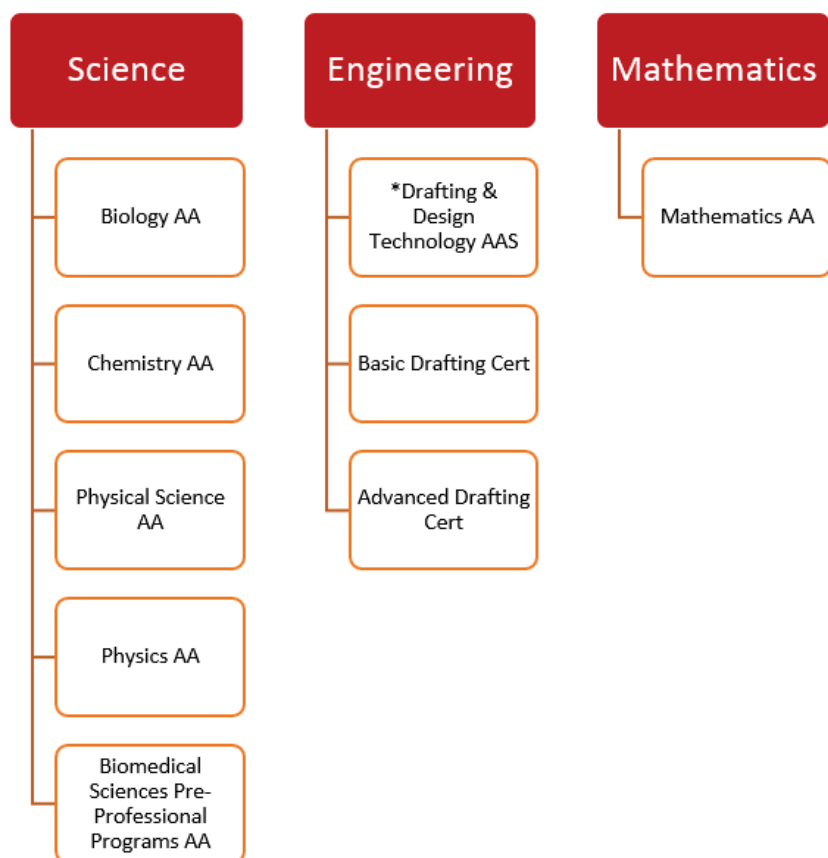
Science

Biology AA

Chemistry AA

Physical Science AA

Physics AA

Biomedical Sciences Pre-Professional Programs AA

Engineering

*Drafting & Design Technology AAS

Basic Drafting Cert

Advanced Drafting Cert

Mathematics

Mathematics AA